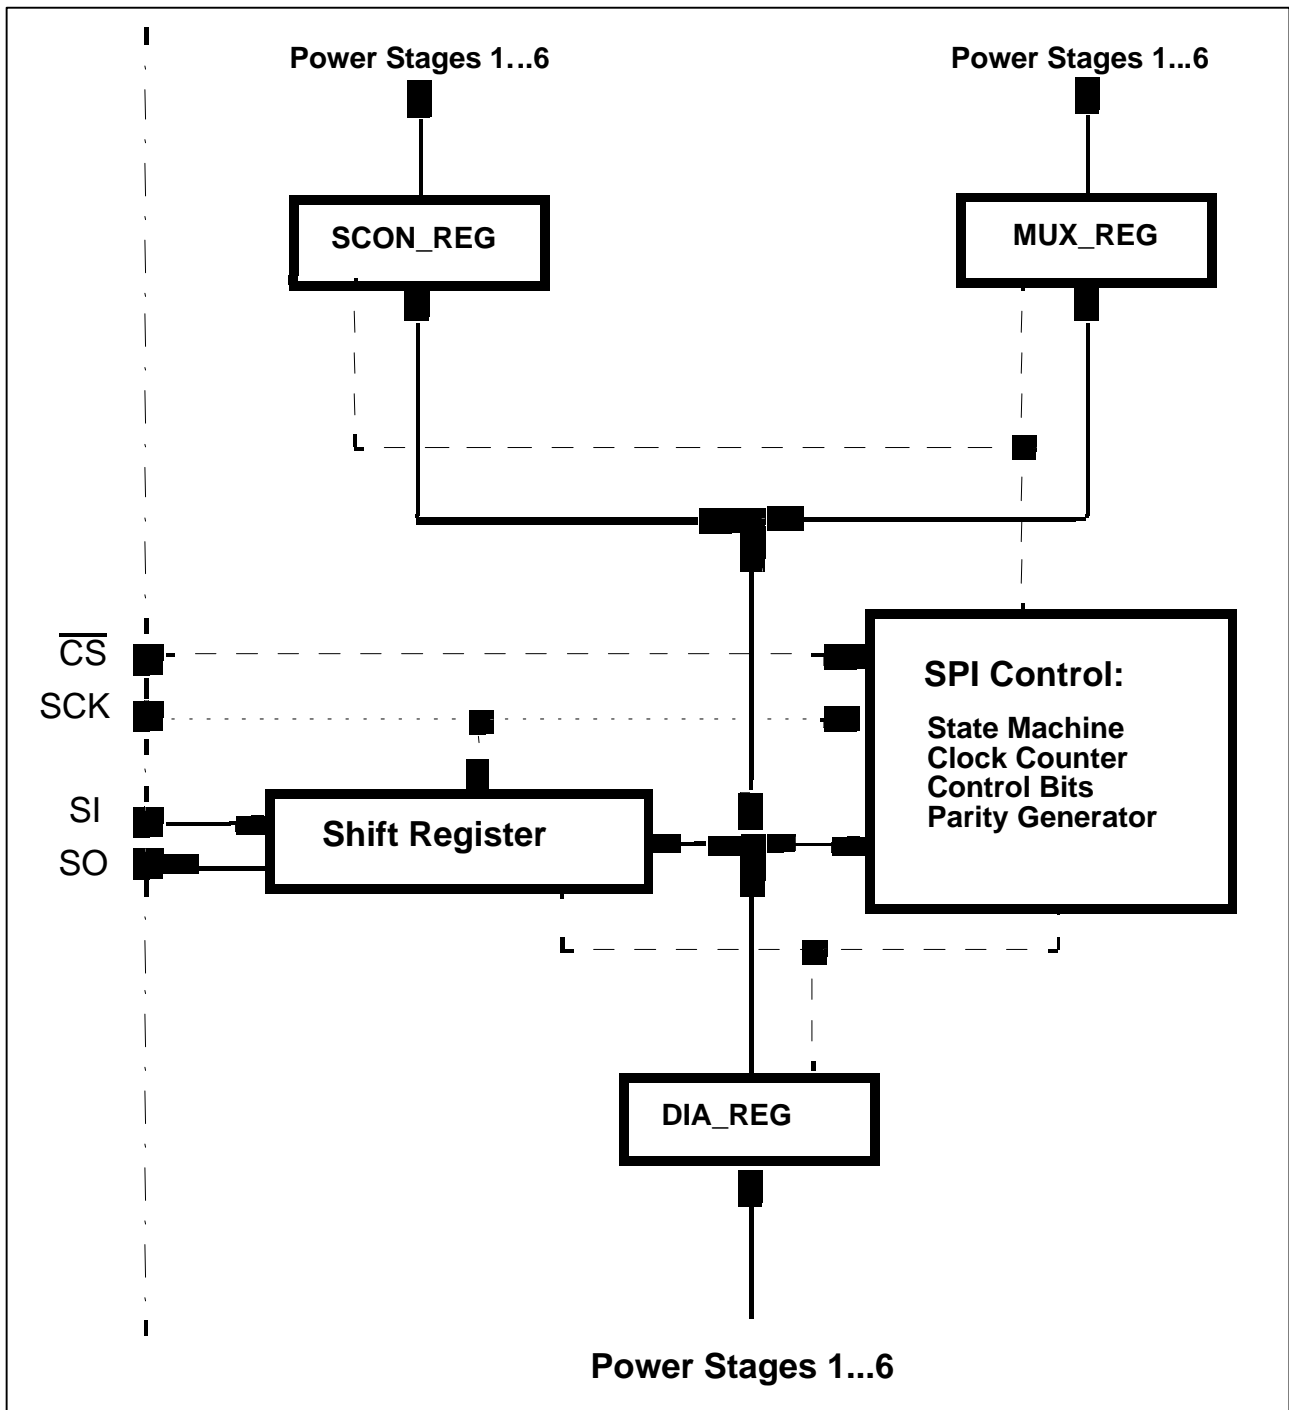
Power Stages 1…6

Power Stages 1...6

SCON_REG

MUX_REG

$\overline{CS}$

SCK

SI

SO

Shift Register

SPI Control:

State Machine
Clock Counter
Control Bits
Parity Generator

DIA_REG

Power Stages 1...6